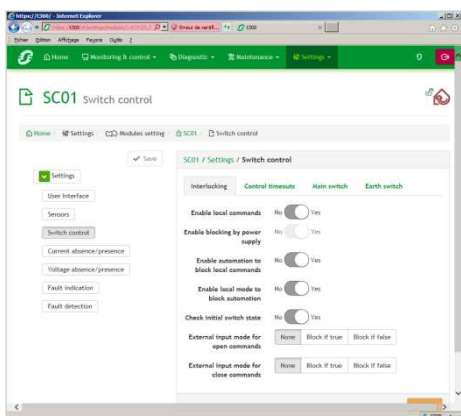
https://C300/ - Internet Explorer

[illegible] Erreur de certif... C300

Fichier Edition Affichage Favoris Outils ?

Home Monitoring & control Diagnostic Maintenance Settings

SC01 Switch control

Home / Settings / Modules setting / SC01 / Switch control

Save

Settings

User Interface

Sensors

Switch control

Current absence/presence

Voltage absence/presence

Fault indication

Fault detection

SC01 / Settings / Switch control

Interlocking Control timeouts Main switch Earth switch

Enable local commands No Yes

Enable blocking by power supply No Yes

Enable automation to block local commands No Yes

Enable local mode to block automation No Yes

Check initial switch state No Yes

External input mode for open commands None Block if true Block if false

External input mode for close commands None Block if true Block if false